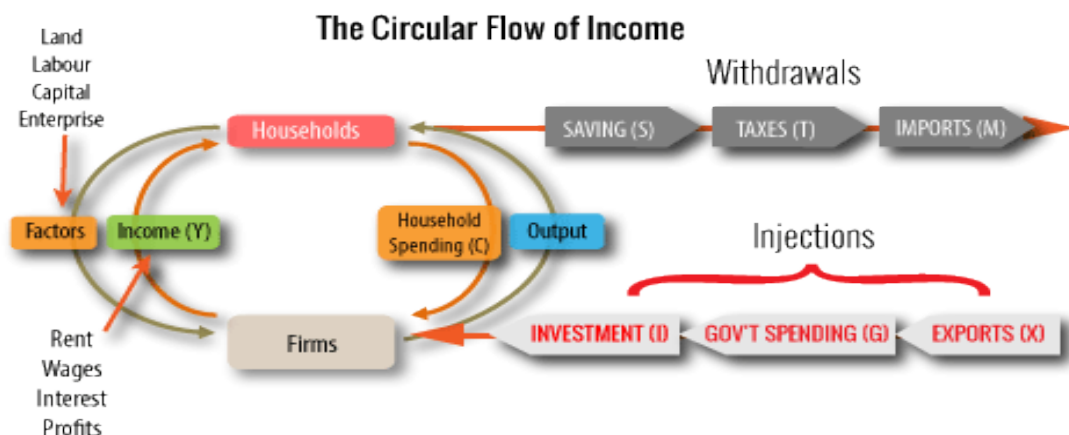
The Circular Flow of Income

Land
Labour
Capital
Enterprise

Withdrawals

Households

SAVING (S)
TAXES (T)
IMPORTS (M)

Factors
Income (Y)
Household Spending (C)
Output

Injections

Firms

INVESTMENT (I)
GOV'T SPENDING (G)
EXPORTS (X)

Rent
Wages
Interest
Profits